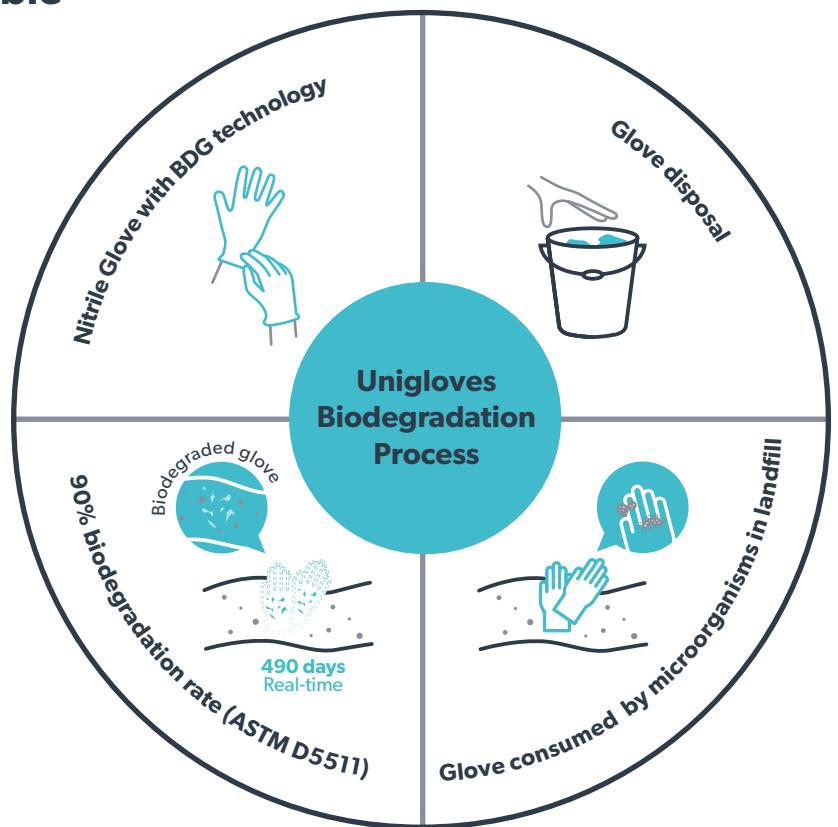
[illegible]

Nitrile Glove with BDG technology

Glove disposal

Unigloves Biodegradation Process

Biodegraded glove

90% biodegradation rate (ASTM D5511)

490 days
Real-time

Glove consumed by microorganisms in landfill